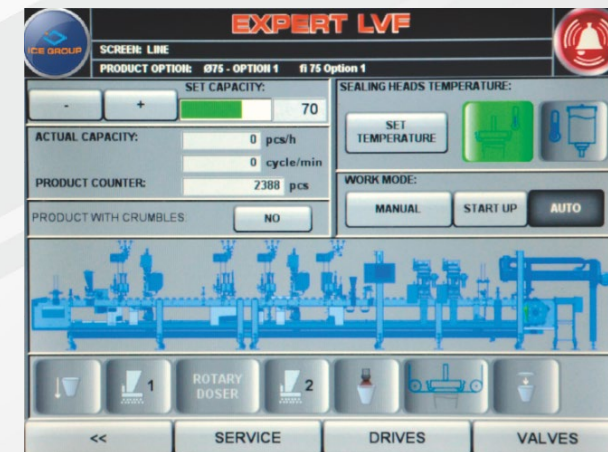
ICE GROUP

EXPERT LVF

SCREEN: LINE

PRODUCT OPTION: Ø75 - OPTION 1 fi 75 Option 1

- +

SET CAPACITY:

70

SEALING HEADS TEMPERATURE:

SET TEMPERATURE

ACTUAL CAPACITY:

0 pcs/h

0 cycle/min

PRODUCT COUNTER:

2388 pcs

WORK MODE:

MANUAL

START UP

AUTO

PRODUCT WITH CRUMBLES

NO

1

ROTARY DOSER

2

<<

SERVICE

DRIVES

VALVES